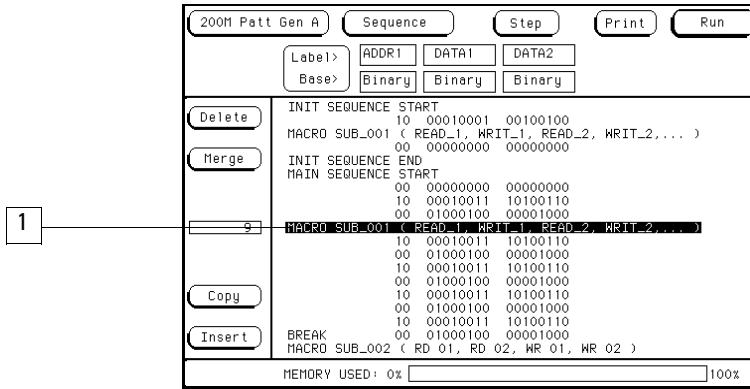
200M Patt Gen A
Sequence
Step
Print
Run

Label>
Base>

| ADDR1 | DATA1 | DATA2 |
|---|---|---|
| Binary | Binary | Binary |

Delete
Merge
9
Copy
Insert

1

INIT SEQUENCE START
10 00010001 00100100
MACRO SUB_001 ( READ_1, WRIT_1, READ_2, WRIT_2,... )
00 00000000 00000000
INIT SEQUENCE END
MAIN SEQUENCE START
00 00000000 00000000
10 00010011 10100110
00 01000100 00001000
MACRO SUB_001 ( READ_1, WRIT_1, READ_2, WRIT_2,... )
10 00010011 10100110
00 01000100 00001000
10 00010011 10100110
00 01000100 00001000
10 00010011 10100110
00 01000100 00001000
10 00010011 10100110
BREAK 00 01000100 00001000
MACRO SUB_002 ( RD 01, RD 02, WR 01, WR 02 )

MEMORY USED: 0%
100%